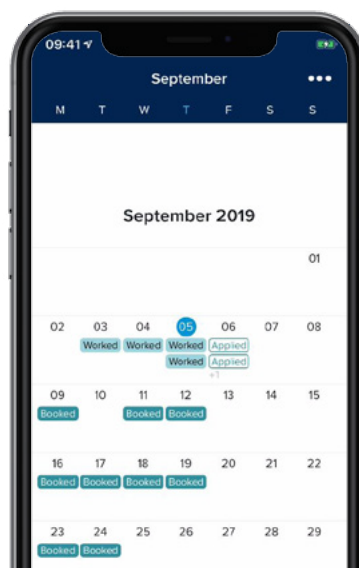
09:41

September

M T W T F S S

September 2019

01

02 03 Worked 04 Worked 05 Worked Worked 06 Applied Applied +1 07 08

09 Booked 10 11 Booked 12 Booked 13 14 15

16 Booked 17 Booked 18 Booked 19 Booked 20 21 22

23 Booked 24 Booked 25 26 27 28 29